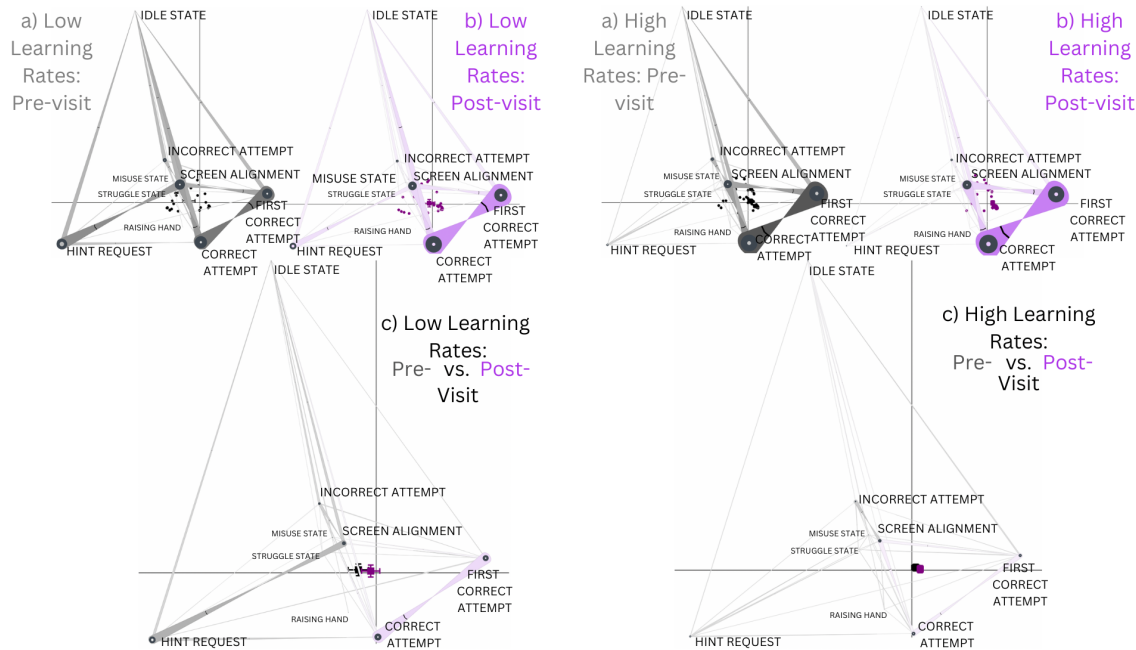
a) Low Learning Rates: Pre-visit

IDLE STATE
INCORRECT ATTEMPT
MISUSE STATE
SCREEN ALIGNMENT
STRUGGLE STATE
FIRST CORRECT ATTEMPT
RAISING HAND
HINT REQUEST
CORRECT ATTEMPT

b) Low Learning Rates: Post-visit

IDLE STATE
INCORRECT ATTEMPT
MISUSE STATE
SCREEN ALIGNMENT
STRUGGLE STATE
FIRST CORRECT ATTEMPT
RAISING HAND
HINT REQUEST
CORRECT ATTEMPT

a) High Learning Rates: Pre-visit

IDLE STATE
INCORRECT ATTEMPT
MISUSE STATE
SCREEN ALIGNMENT
STRUGGLE STATE
FIRST CORRECT ATTEMPT
RAISING HAND
HINT REQUEST
CORRECT ATTEMPT

b) High Learning Rates: Post-visit

IDLE STATE
INCORRECT ATTEMPT
MISUSE STATE
SCREEN ALIGNMENT
STRUGGLE STATE
FIRST CORRECT ATTEMPT
RAISING HAND
HINT REQUEST
CORRECT ATTEMPT

c) Low Learning Rates: Pre- vs. Post-Visit

IDLE STATE
INCORRECT ATTEMPT
MISUSE STATE
SCREEN ALIGNMENT
STRUGGLE STATE
FIRST CORRECT ATTEMPT
RAISING HAND
HINT REQUEST
CORRECT ATTEMPT

c) High Learning Rates: Pre- vs. Post-Visit

IDLE STATE
INCORRECT ATTEMPT
MISUSE STATE
SCREEN ALIGNMENT
STRUGGLE STATE
FIRST CORRECT ATTEMPT
RAISING HAND
HINT REQUEST
CORRECT ATTEMPT